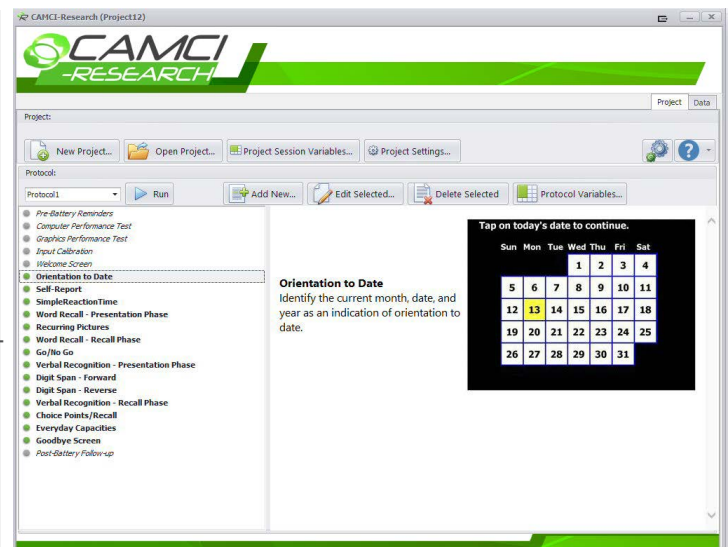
CAMCI-Research (Project12)

CAMCI
-RESEARCH

Project | Data

Project:

New Project... | Open Project... | Project Session Variables... | Project Settings...

Protocol:

Protocol1 | Run | Add New... | Edit Selected... | Delete Selected | Protocol Variables...

Pre-Battery Reminders
Computer Performance Test
Graphics Performance Test
Input Calibration
Welcome Screen
Orientation to Date
Self-Report
SimpleReactionTime
Word Recall - Presentation Phase
Recurring Pictures
Word Recall - Recall Phase
Go/No Go
Verbal Recognition - Presentation Phase
Digit Span - Forward
Digit Span - Reverse
Verbal Recognition - Recall Phase
Choice Points/Recall
Everyday Capacities
Goodbye Screen
Post-Battery Follow-up

Orientation to Date
Identify the current month, date, and year as an indication of orientation to date.

Tap on today's date to continue.

| Sun | Mon | Tue | Wed | Thu | Fri | Sat |
|---|---|---|---|---|---|---|
| | | | 1 | 2 | 3 | 4 |
| 5 | 6 | 7 | 8 | 9 | 10 | 11 |
| 12 | 13 | 14 | 15 | 16 | 17 | 18 |
| 19 | 20 | 21 | 22 | 23 | 24 | 25 |
| 26 | 27 | 28 | 29 | 30 | 31 | |